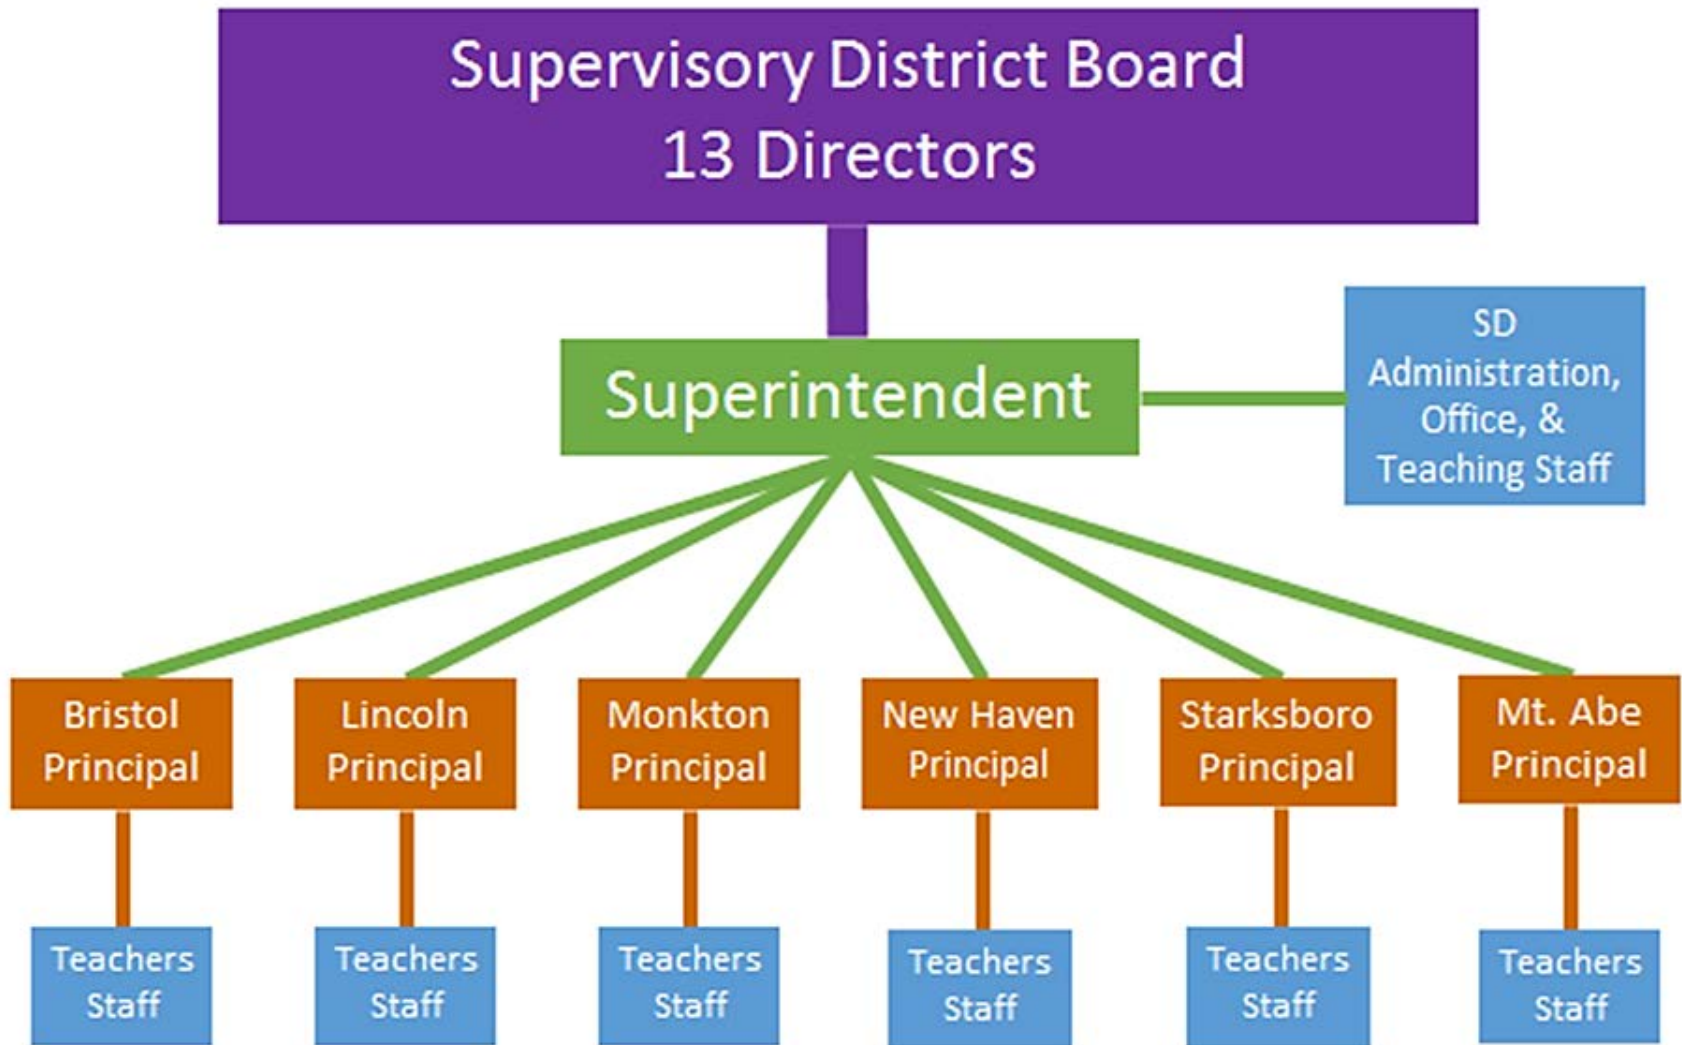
Supervisory District Board
13 Directors

Superintendent

SD Administration, Office, & Teaching Staff

Bristol Principal

Lincoln Principal

Monkton Principal

New Haven Principal

Starksboro Principal

Mt. Abe Principal

Teachers Staff

Teachers Staff

Teachers Staff

Teachers Staff

Teachers Staff

Teachers Staff